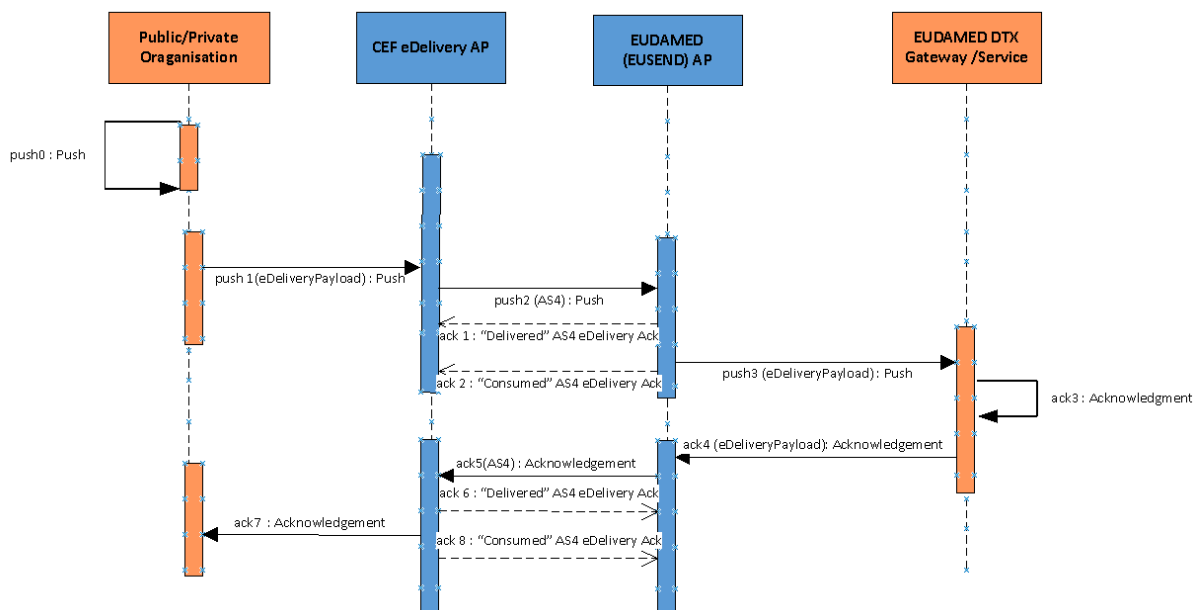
Public/Private Oraganisation

CEF eDelivery AP

EUDAMED (EUSEND) AP

EUDAMED DTX Gateway /Service

push0 : Push

push 1(eDeliveryPayload) : Push

push2 (AS4) : Push

ack 1 : "Delivered" AS4 eDelivery Ack

push3 (eDeliveryPayload): Push

ack 2 : "Consumed" AS4 eDelivery Ack

ack3 : Acknowledgment

ack4 (eDeliveryPayload): Acknowledgement

ack5(AS4) : Acknowledgement

ack 6 : "Delivered" AS4 eDelivery Ack

ack7 : Acknowledgement

ack 8 : "Consumed" AS4 eDelivery Ack